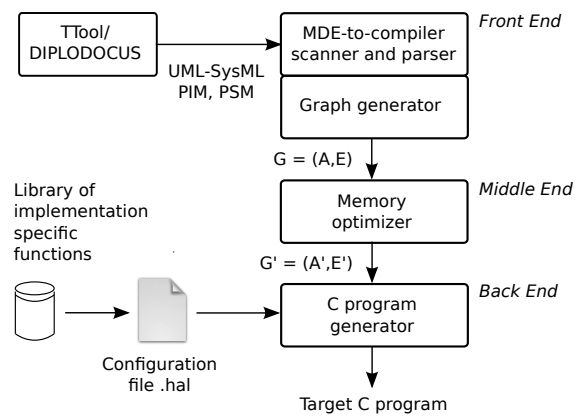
TTool/ DIPLODOCUS

UML-SysML PIM, PSM

MDE-to-compiler scanner and parser

Front End

Graph generator

G = (A,E)

Memory optimizer

Middle End

Library of implementation specific functions

G' = (A',E')

Back End

C program generator

Configuration file .hal

Target C program